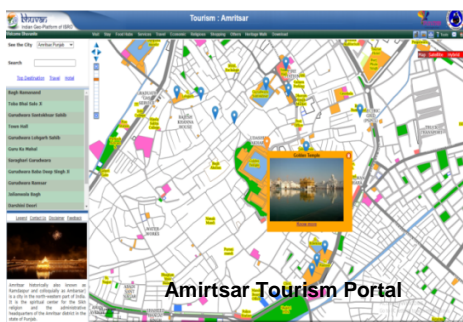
bhuvan
Indian Geo-Platform of ISRO

Tourism : Amritsar

Welcome Bhuvan

See the City Amritsar Punjab

Search

Top Destination Travel Hotel

Bagh Rameanand
Tuba Bhai Sahib
Gurudwara Santokhsar Sahib
Town Hall
Gurudwara Lohgarh Sahib
Guru Ka Mahal
Saragheri Gurudwara
Gurudwara Baba Deep Singh Ji
Gurudwara Ramsar
Jallianwala Bagh
Durgiana Mandir

Amritsar historically also known as Rambdaspur and colloquially as Ambarsar is a city in the north-western part of India. It is the spiritual center for the Sikh religion and the administrative headquarters of the Amritsar district in the state of Punjab.

Map Satellite Hybrid

Golden Temple

Amirtsar Tourism Portal